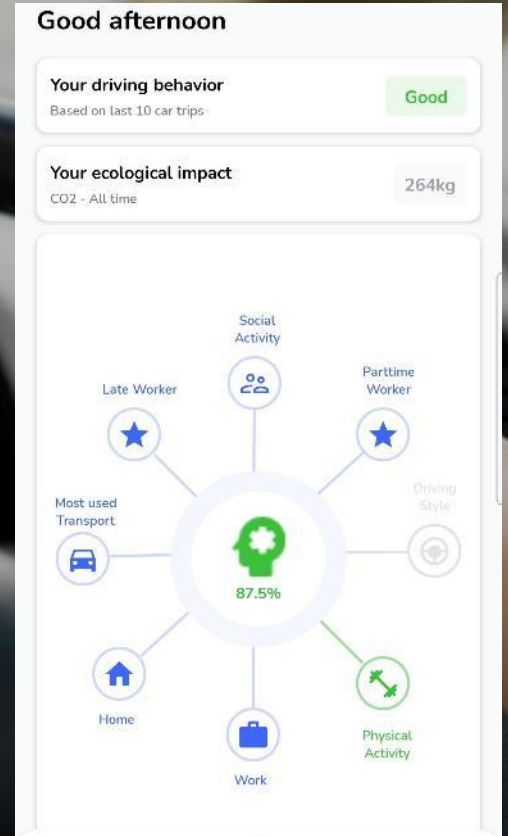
Good afternoon

Your driving behavior
Based on last 10 car trips
Good

Your ecological impact
CO2 - All time
264kg

Social Activity

Late Worker

Parttime Worker

Most used Transport

Driving Style

87.5%

Home

Work

Physical Activity